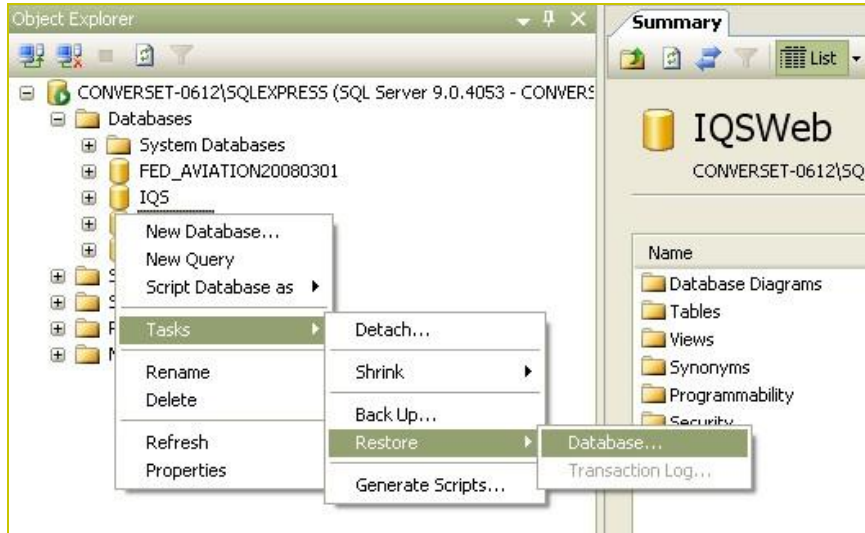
Object Explorer

CONVERSET-0612\SQLEXPRESS (SQL Server 9.0.4053 - CONVERS
Databases
System Databases
FED_AVIATION20080301
IQS

New Database...
New Query
Script Database as
Tasks
Rename
Delete
Refresh
Properties

Detach...
Shrink
Back Up...
Restore
Generate Scripts...

Database...
Transaction Log...

Summary
List

IQSWeb
CONVERSET-0612\SQ

Name
Database Diagrams
Tables
Views
Synonyms
Programmability
Security